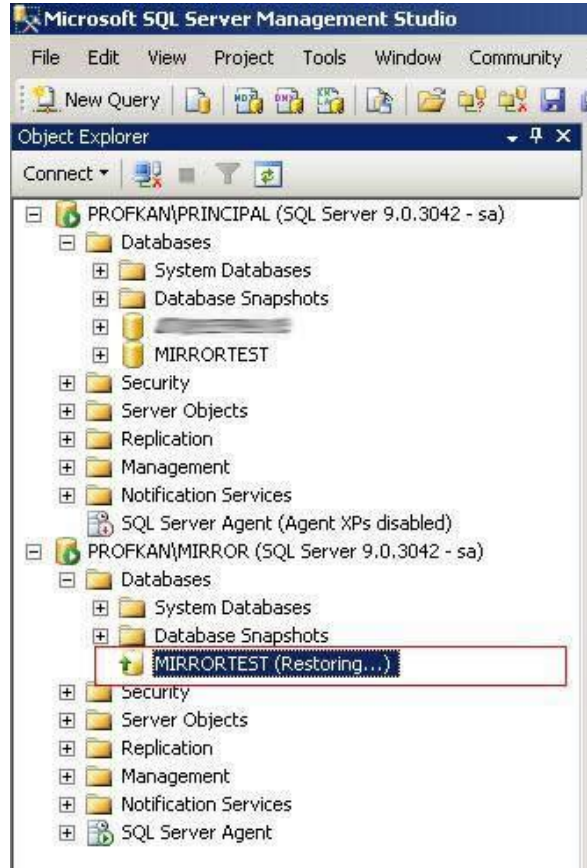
Microsoft SQL Server Management Studio

File Edit View Project Tools Window Community

New Query

Object Explorer

Connect

PROFKAN\PRINCIPAL (SQL Server 9.0.3042 - sa)
Databases
System Databases
Database Snapshots
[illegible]
MIRRORTEST
Security
Server Objects
Replication
Management
Notification Services
SQL Server Agent (Agent XPs disabled)
PROFKAN\MIRROR (SQL Server 9.0.3042 - sa)
Databases
System Databases
Database Snapshots
MIRRORTEST (Restoring...)
Security
Server Objects
Replication
Management
Notification Services
SQL Server Agent